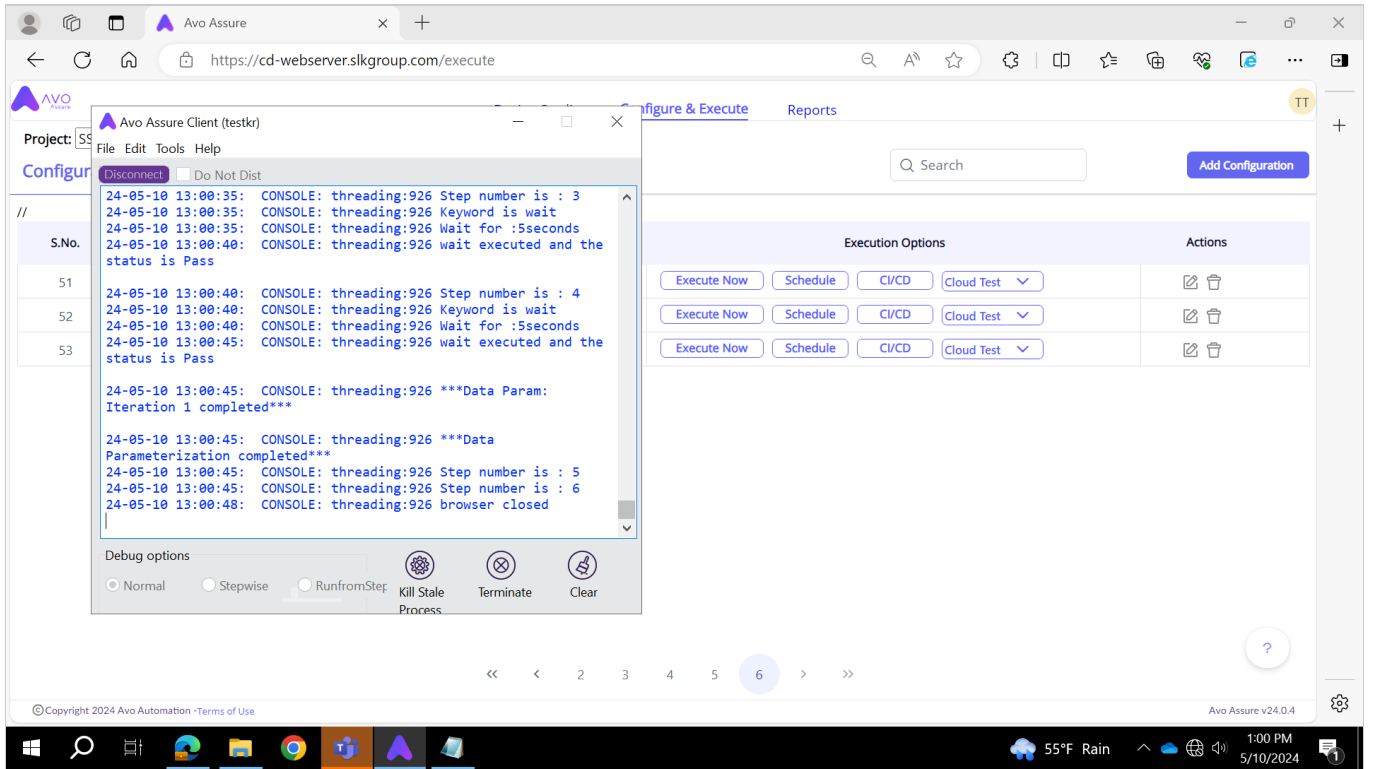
Avo Assure

https://cd-webserver.slkgroup.com/execute

AVO Assure

Configure & Execute

Reports

TT

Project: SS

Configur

Search

Add Configuration

//

| S.No. | | Execution Options | Actions |
|---|---|---|---|
| 51 | | Execute Now Schedule CI/CD Cloud Test | |
| 52 | | Execute Now Schedule CI/CD Cloud Test | |
| 53 | | Execute Now Schedule CI/CD Cloud Test | |

Avo Assure Client (testkr)

File Edit Tools Help

Disconnect Do Not Dist

24-05-10 13:00:35: CONSOLE: threading:926 Step number is : 3
24-05-10 13:00:35: CONSOLE: threading:926 Keyword is wait
24-05-10 13:00:35: CONSOLE: threading:926 Wait for :5seconds
24-05-10 13:00:40: CONSOLE: threading:926 wait executed and the status is Pass

24-05-10 13:00:40: CONSOLE: threading:926 Step number is : 4
24-05-10 13:00:40: CONSOLE: threading:926 Keyword is wait
24-05-10 13:00:40: CONSOLE: threading:926 Wait for :5seconds
24-05-10 13:00:45: CONSOLE: threading:926 wait executed and the status is Pass

24-05-10 13:00:45: CONSOLE: threading:926 ***Data Param: Iteration 1 completed***

24-05-10 13:00:45: CONSOLE: threading:926 ***Data Parameterization completed***
24-05-10 13:00:45: CONSOLE: threading:926 Step number is : 5
24-05-10 13:00:45: CONSOLE: threading:926 Step number is : 6
24-05-10 13:00:48: CONSOLE: threading:926 browser closed

Debug options

Normal Stepwise RunfromStep

Kill Stale Process

Terminate

Clear

?

« ‹ 2 3 4 5 6 › »

©Copyright 2024 Avo Automation -Terms of Use

Avo Assure v24.0.4

55°F Rain

1:00 PM
5/10/2024